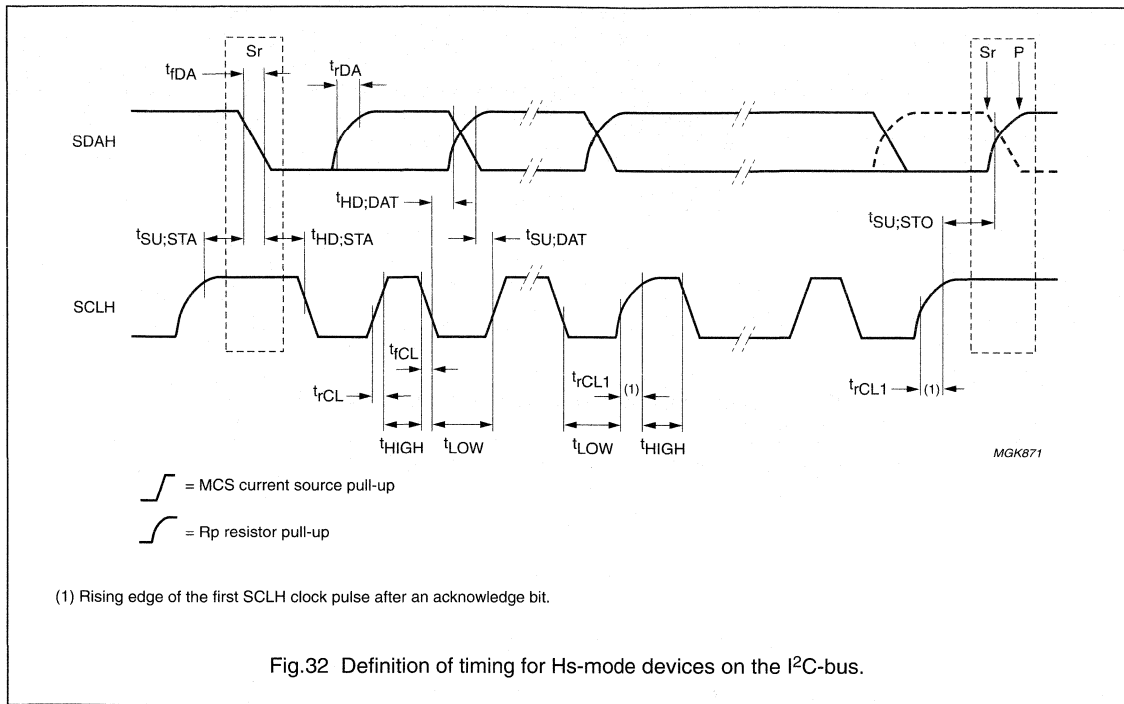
Sr

$t_{fDA}$

$t_{rDA}$

Sr

P

SDAH

$t_{HD;DAT}$

$t_{SU;STA}$

$t_{HD;STA}$

$t_{SU;DAT}$

$t_{SU;STO}$

SCLH

$t_{fCL}$

$t_{rCL}$

$t_{rCL1}$

(1)

$t_{rCL1}$

(1)

$t_{HIGH}$

$t_{LOW}$

$t_{LOW}$

$t_{HIGH}$

MGK871

= MCS current source pull-up

= Rp resistor pull-up

(1) Rising edge of the first SCLH clock pulse after an acknowledge bit.

Fig.32 Definition of timing for Hs-mode devices on the I$^2$C-bus.